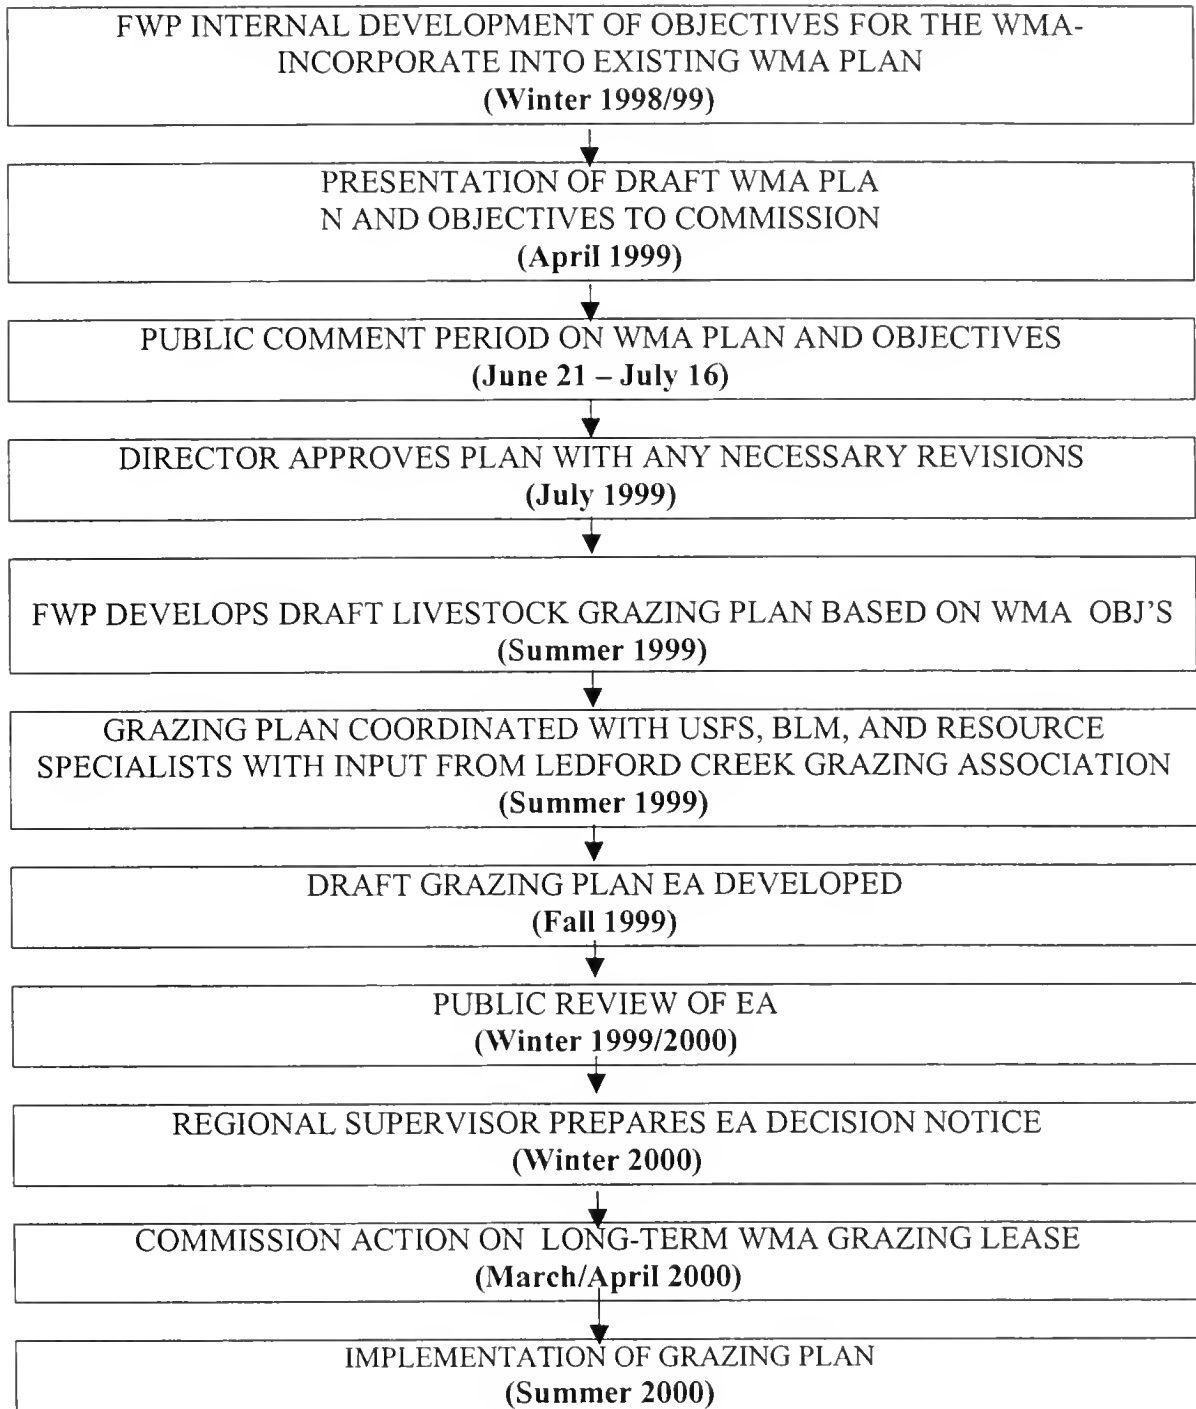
FWP INTERNAL DEVELOPMENT OF OBJECTIVES FOR THE WMA-INCORPORATE INTO EXISTING WMA PLAN
(Winter 1998/99)

PRESENTATION OF DRAFT WMA PLA
N AND OBJECTIVES TO COMMISSION
(April 1999)

PUBLIC COMMENT PERIOD ON WMA PLAN AND OBJECTIVES
(June 21 – July 16)

DIRECTOR APPROVES PLAN WITH ANY NECESSARY REVISIONS
(July 1999)

FWP DEVELOPS DRAFT LIVESTOCK GRAZING PLAN BASED ON WMA OBJ'S
(Summer 1999)

GRAZING PLAN COORDINATED WITH USFS, BLM, AND RESOURCE SPECIALISTS WITH INPUT FROM LEDFORD CREEK GRAZING ASSOCIATION
(Summer 1999)

DRAFT GRAZING PLAN EA DEVELOPED
(Fall 1999)

PUBLIC REVIEW OF EA
(Winter 1999/2000)

REGIONAL SUPERVISOR PREPARES EA DECISION NOTICE
(Winter 2000)

COMMISSION ACTION ON LONG-TERM WMA GRAZING LEASE
(March/April 2000)

IMPLEMENTATION OF GRAZING PLAN
(Summer 2000)